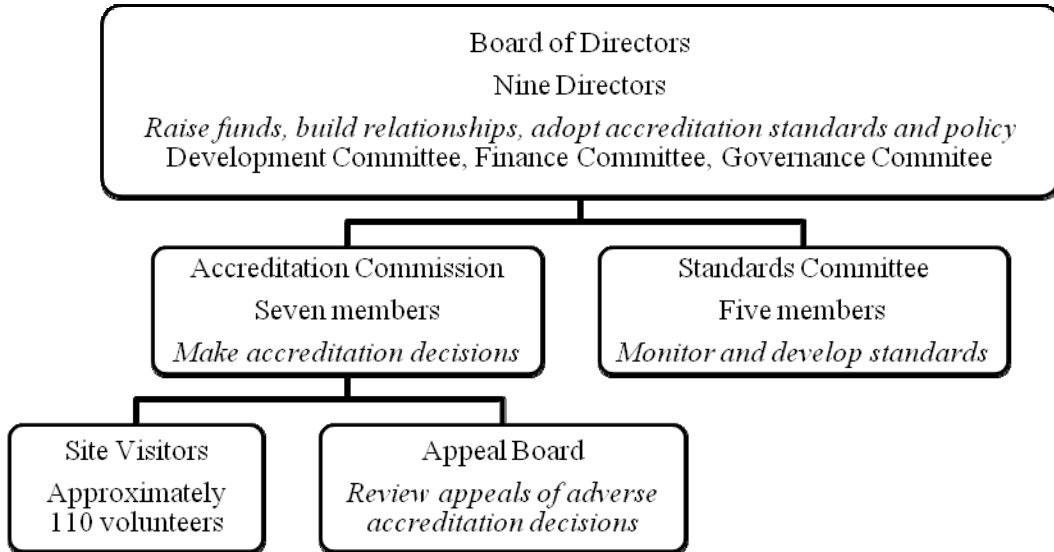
Board of Directors
Nine Directors
*Raise funds, build relationships, adopt accreditation standards and policy*
Development Committee, Finance Committee, Governance Commitee

Accreditation Commission
Seven members
*Make accreditation decisions*

Standards Committee
Five members
*Monitor and develop standards*

Site Visitors
Approximately 110 volunteers

Appeal Board
*Review appeals of adverse accreditation decisions*